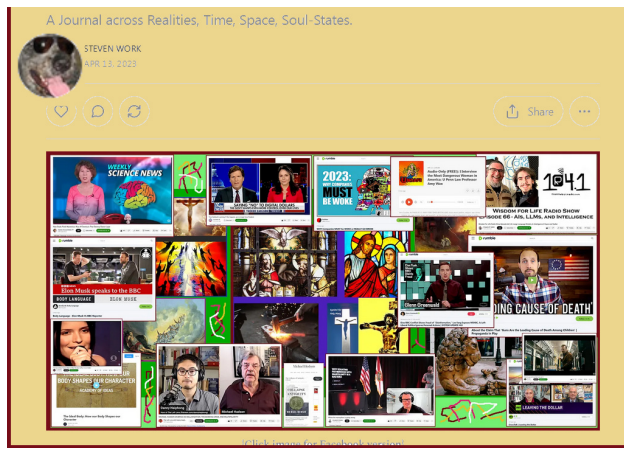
A Journal across Realities, Time, Space, Soul-States.

STEVEN WORK
APR 13, 2023

Share

WEEKLY SCIENCE NEWS

SAYING "NO" TO DIGITAL DOLLARS

2023: MUST BE WOKE

Audio Only (FREE): Unlearning the Most Dangerous Woman in America

WISDOM FOR LIFE RADIO SHOW
EPISODE 66 - AIs, LLMs, and Intelligence

1041

Elon Musk speaks to the BBC

BODY LANGUAGE ELON MUSK

Glenn Greenwald

DING CAUSE OF DEATH

BODY SHAPES OUR CHARACTER

ACADEMY OF IDEAS

LEAVING THE DOLLAR

(Click image for Facebook version)